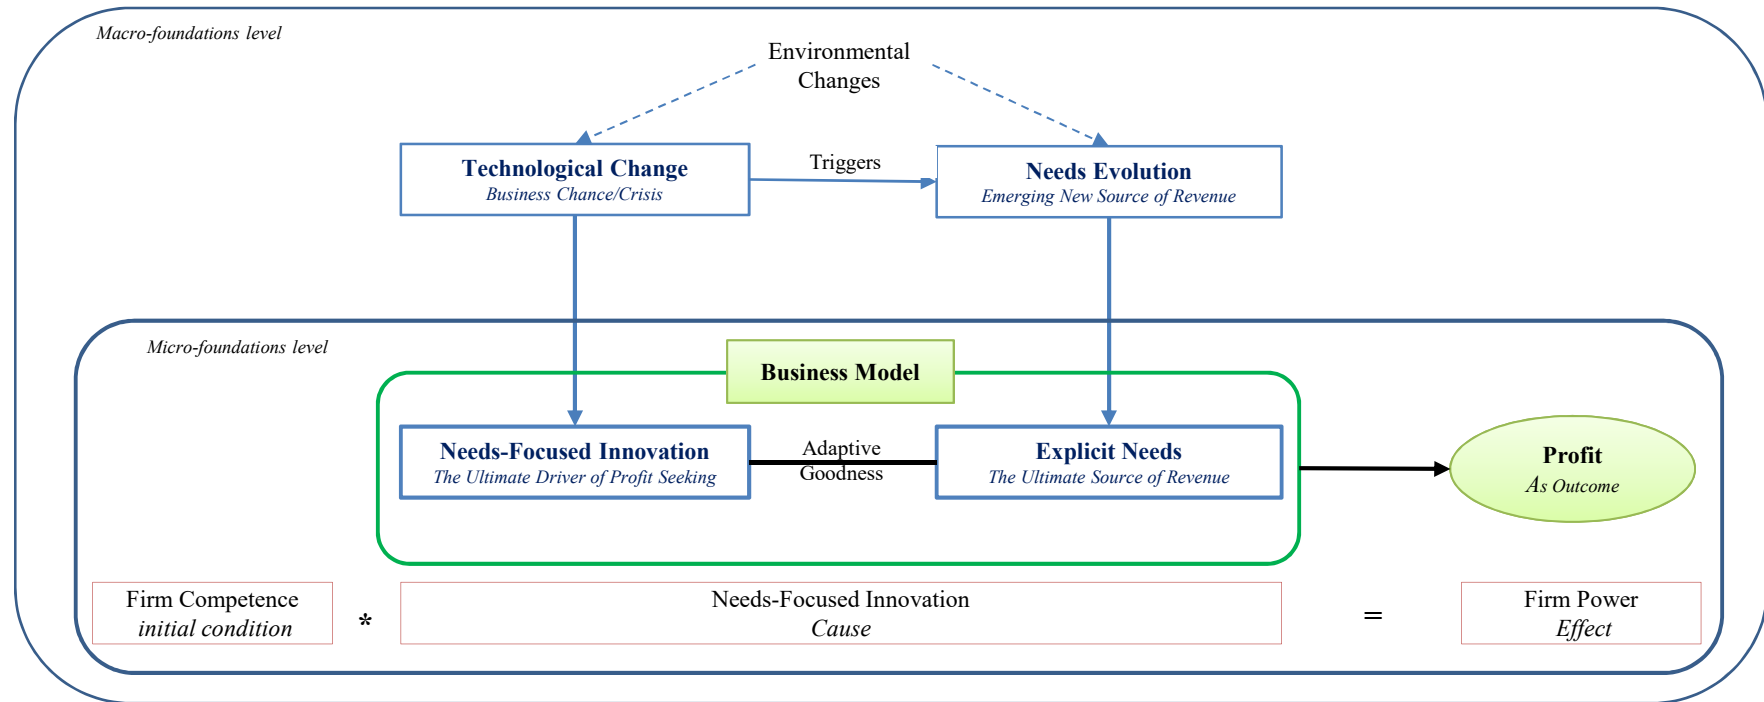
Macro-foundations level

Environmental Changes

Technological Change
Business Chance/Crisis

Triggers

Needs Evolution
Emerging New Source of Revenue

Micro-foundations level

Business Model

Needs-Focused Innovation
The Ultimate Driver of Profit Seeking

Adaptive Goodness

Explicit Needs
The Ultimate Source of Revenue

Profit
As Outcome

Firm Competence
initial condition

*

Needs-Focused Innovation
Cause

=

Firm Power
Effect